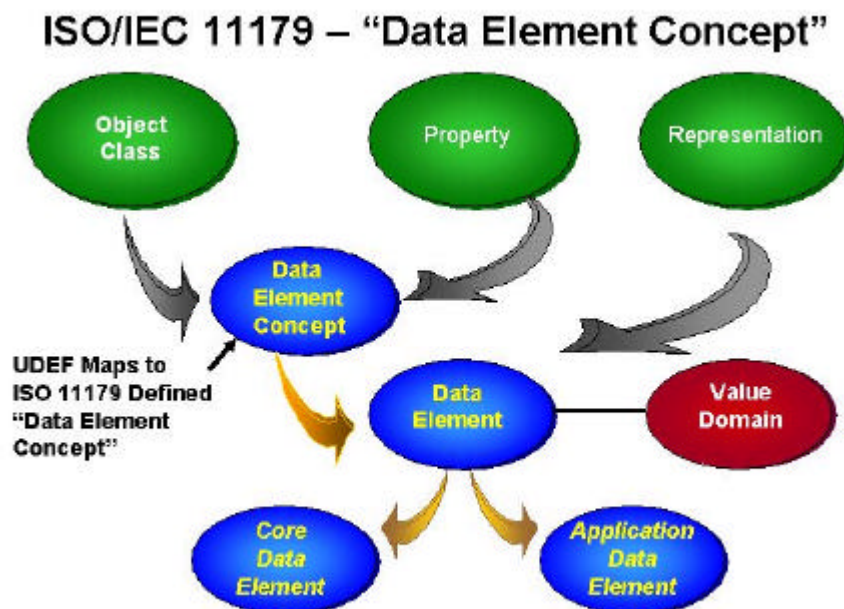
ISO/IEC 11179 – "Data Element Concept"

Object Class

Property

Representation

Data Element Concept

UDEF Maps to ISO 11179 Defined "Data Element Concept"

Data Element

Value Domain

Core Data Element

Application Data Element